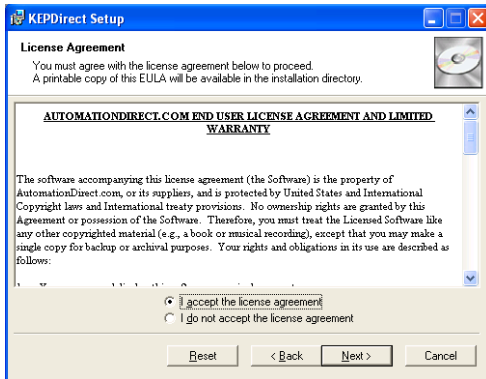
KEPDirect Setup

License Agreement

You must agree with the license agreement below to proceed.
A printable copy of this EULA will be available in the installation directory.

AUTOMATIONDIRECT.COM END USER LICENSE AGREEMENT AND LIMITED WARRANTY

The software accompanying this license agreement (the Software) is the property of AutomationDirect.com, or its suppliers, and is protected by United States and International Copyright laws and International treaty provisions. No ownership rights are granted by this Agreement or possession of the Software. Therefore, you must treat the Licensed Software like any other copyrighted material (e.g., a book or musical recording), except that you may make a single copy for backup or archival purposes. Your rights and obligations in its use are described as follows:

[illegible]

I accept the license agreement
I do not accept the license agreement

Reset
< Back
Next >
Cancel